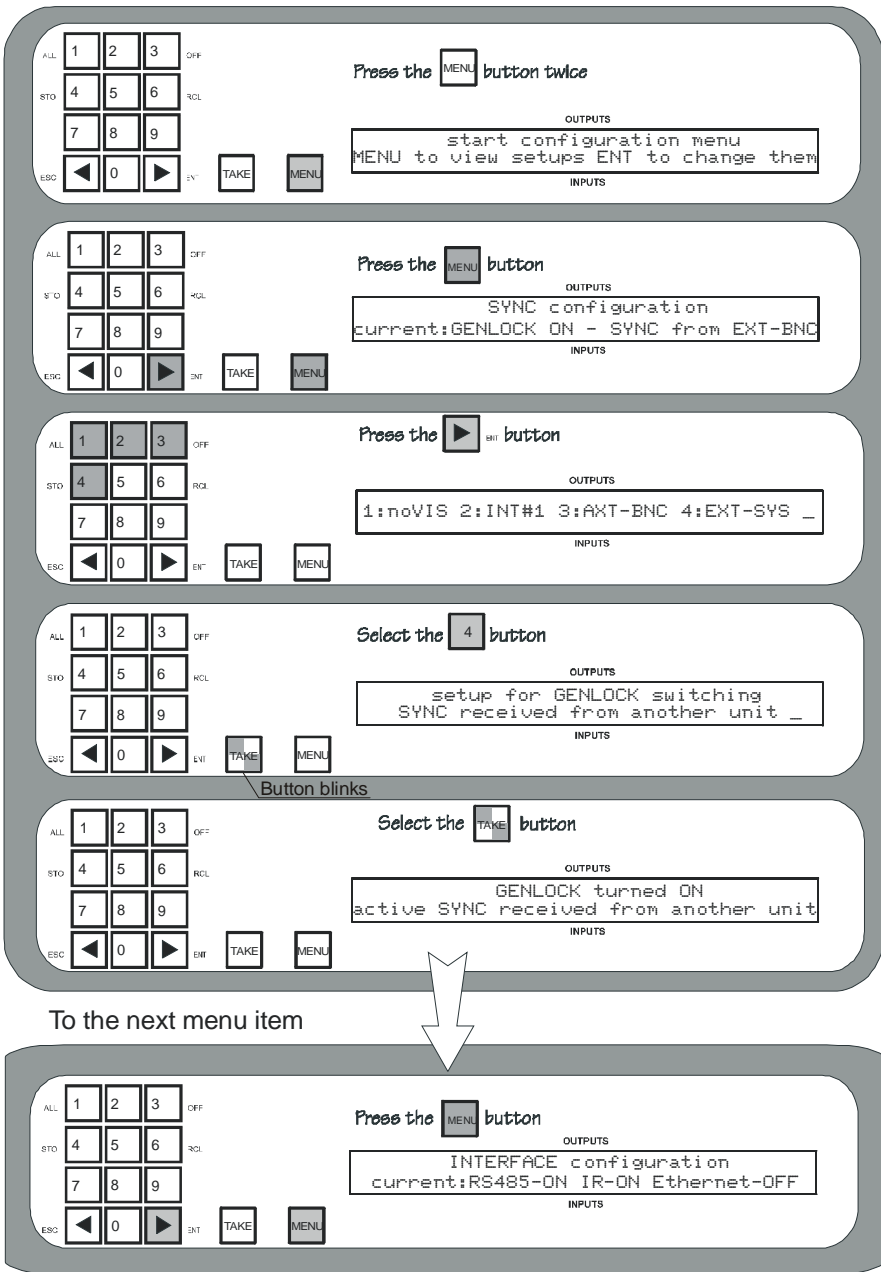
ALL 1 2 3 OFF
STO 4 5 6 RCL
7 8 9
ESC ◀ 0 ▶ ENT TAKE MENU

Press the MENU button twice

OUTPUTS
start configuration menu
MENU to view setups ENT to change them
INPUTS

ALL 1 2 3 OFF
STO 4 5 6 RCL
7 8 9
ESC ◀ 0 ▶ ENT TAKE MENU

Press the MENU button

OUTPUTS
SYNC configuration
current:GENLOCK ON - SYNC from EXT-BNC
INPUTS

ALL 1 2 3 OFF
STO 4 5 6 RCL
7 8 9
ESC ◀ 0 ▶ ENT TAKE MENU

Press the ▶ ENT button

OUTPUTS
1:noVIS 2:INT#1 3:AXT-BNC 4:EXT-SYS _
INPUTS

ALL 1 2 3 OFF
STO 4 5 6 RCL
7 8 9
ESC ◀ 0 ▶ ENT TAKE MENU

Select the 4 button

OUTPUTS
setup for GENLOCK switching
SYNC received from another unit _
INPUTS

Button blinks

ALL 1 2 3 OFF
STO 4 5 6 RCL
7 8 9
ESC ◀ 0 ▶ ENT TAKE MENU

Select the TAKE button

OUTPUTS
GENLOCK turned ON
active SYNC received from another unit
INPUTS

To the next menu item

ALL 1 2 3 OFF
STO 4 5 6 RCL
7 8 9
ESC ◀ 0 ▶ ENT TAKE MENU

Press the MENU button

OUTPUTS
INTERFACE configuration
current:RS485-ON IR-ON Ethernet-OFF
INPUTS